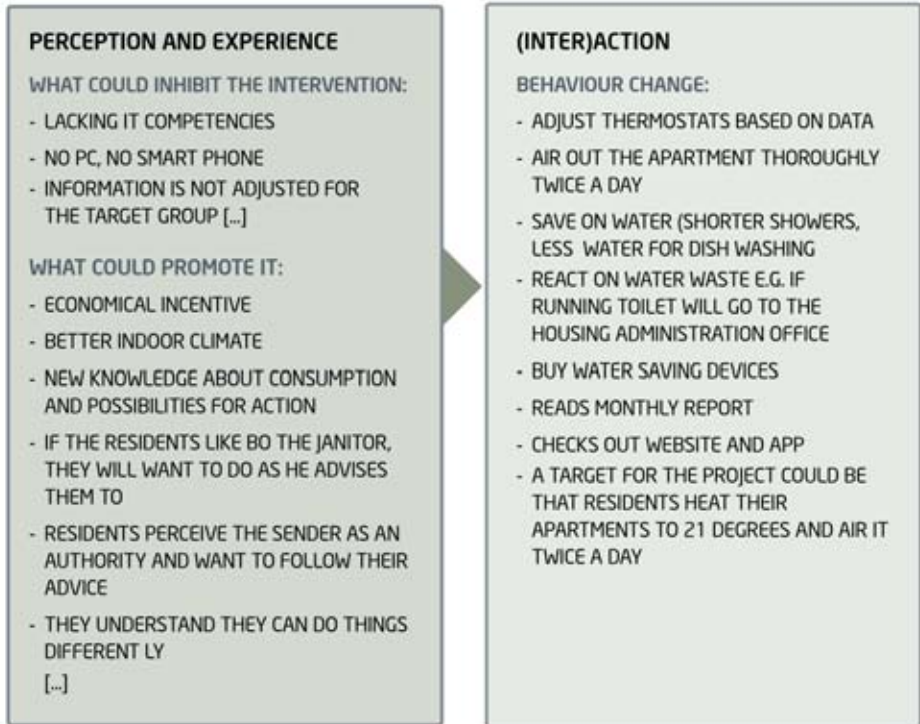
PERCEPTION AND EXPERIENCE

WHAT COULD INHIBIT THE INTERVENTION:

- LACKING IT COMPETENCIES
- NO PC, NO SMART PHONE
- INFORMATION IS NOT ADJUSTED FOR THE TARGET GROUP [...]

WHAT COULD PROMOTE IT:

- ECONOMICAL INCENTIVE
- BETTER INDOOR CLIMATE
- NEW KNOWLEDGE ABOUT CONSUMPTION AND POSSIBILITIES FOR ACTION
- IF THE RESIDENTS LIKE BO THE JANITOR, THEY WILL WANT TO DO AS HE ADVISES THEM TO
- RESIDENTS PERCEIVE THE SENDER AS AN AUTHORITY AND WANT TO FOLLOW THEIR ADVICE
- THEY UNDERSTAND THEY CAN DO THINGS DIFFERENT LY

[...]

(INTER)ACTION

BEHAVIOUR CHANGE:

- ADJUST THERMOSTATS BASED ON DATA
- AIR OUT THE APARTMENT THOROUGHLY TWICE A DAY
- SAVE ON WATER (SHORTER SHOWERS, LESS WATER FOR DISH WASHING
- REACT ON WATER WASTE E.G. IF RUNNING TOILET WILL GO TO THE HOUSING ADMINISTRATION OFFICE
- BUY WATER SAVING DEVICES
- READS MONTHLY REPORT
- CHECKS OUT WEBSITE AND APP
- A TARGET FOR THE PROJECT COULD BE THAT RESIDENTS HEAT THEIR APARTMENTS TO 21 DEGREES AND AIR IT TWICE A DAY